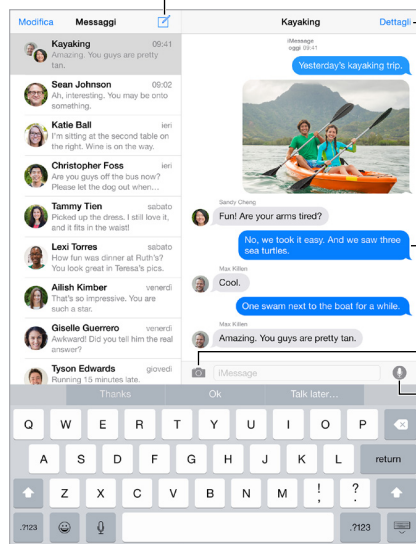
Modifica Messaggi

Kayaking 09:41
Amazing. You guys are pretty tan.

Sean Johnson 09:02
Ah, interesting. You may be onto something.

Katie Ball ieri
I'm sitting at the second table on the right. Wine is on the way.

Christopher Foss ieri
Are you guys off the bus now? Please let the dog out when...

Tammy Tien sabato
Picked up the dress. I still love it, and it fits in the waist!

Lexi Torres sabato
How fun was dinner at Ruth's? You look great in Teresa's pics.

Ailish Kimber venerdì
That's so impressive. You are such a star.

Giselle Guerrero venerdì
Awkward! Did you tell him the real answer?

Tyson Edwards giovedì
Running 15 minutes late.

Kayaking Dettagli

iMessage
oggi 09:41

Yesterday's kayaking trip.

Sandy Cheng
Fun! Are your arms tired?

No, we took it easy. And we saw three sea turtles.

Max Killen
Cool.

One swam next to the boat for a while.

Max Killen
Amazing. You guys are pretty tan.

iMessage

Thanks Ok Talk later...

Q W E R T Y U I O P
A S D F G H J K L return
Z X C V B N M ! ? , .
.?123 .?123